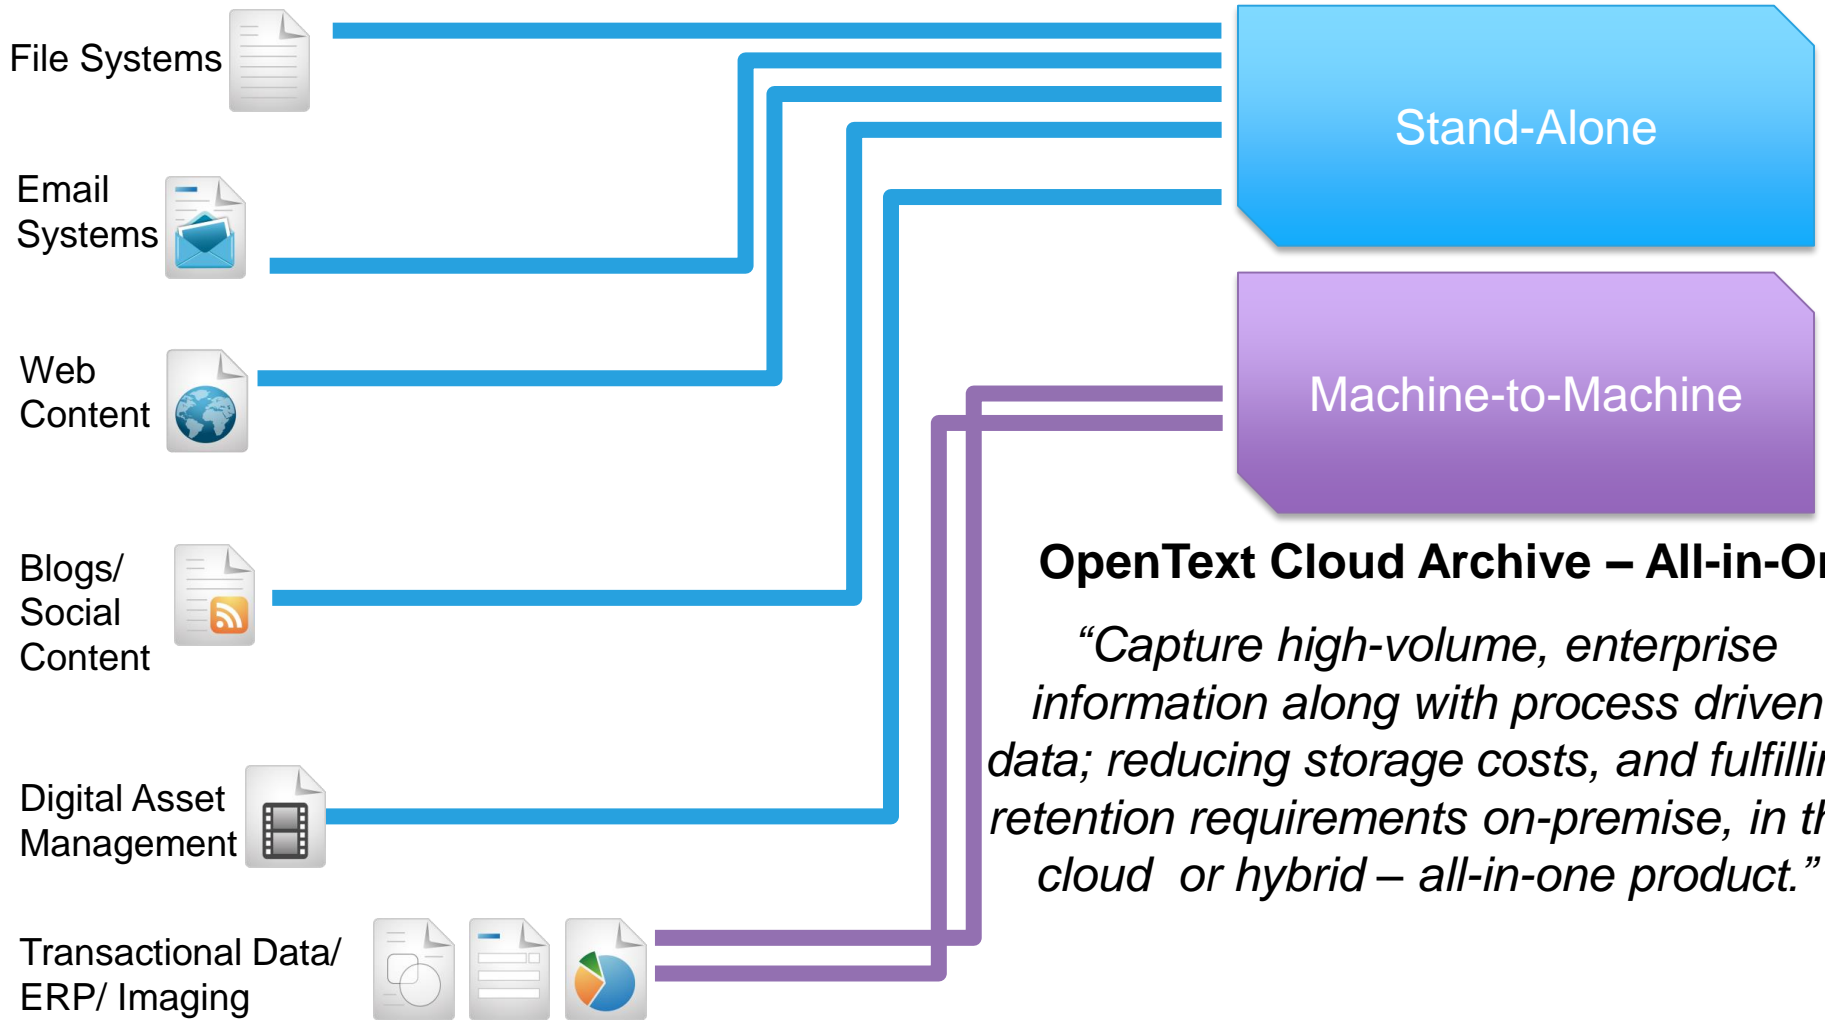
File Systems

Email Systems

Web Content

Blogs/ Social Content

Digital Asset Management

Transactional Data/ ERP/ Imaging

Stand-Alone

Machine-to-Machine

OpenText Cloud Archive – All-in-O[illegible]

“Capture high-volume, enterprise information along with process driven data; reducing storage costs, and fulfilli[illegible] retention requirements on-premise, in th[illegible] cloud or hybrid – all-in-one product.”